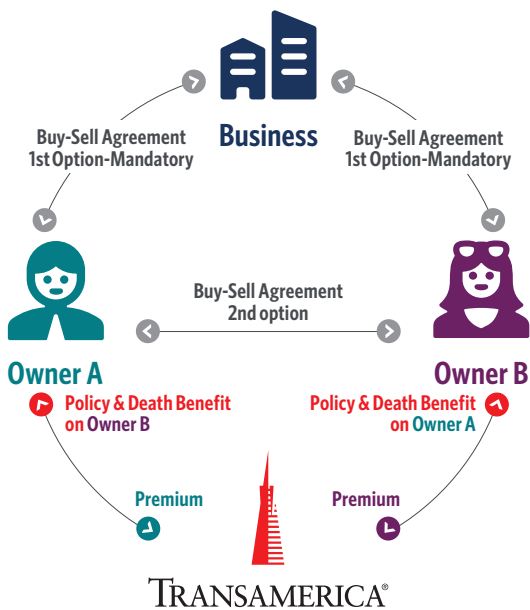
Business

Buy-Sell Agreement
1st Option-Mandatory

Buy-Sell Agreement
1st Option-Mandatory

Buy-Sell Agreement
2nd option

Owner A

Owner B

Policy & Death Benefit on Owner B

Policy & Death Benefit on Owner A

Premium

Premium

TRANSAMERICA®